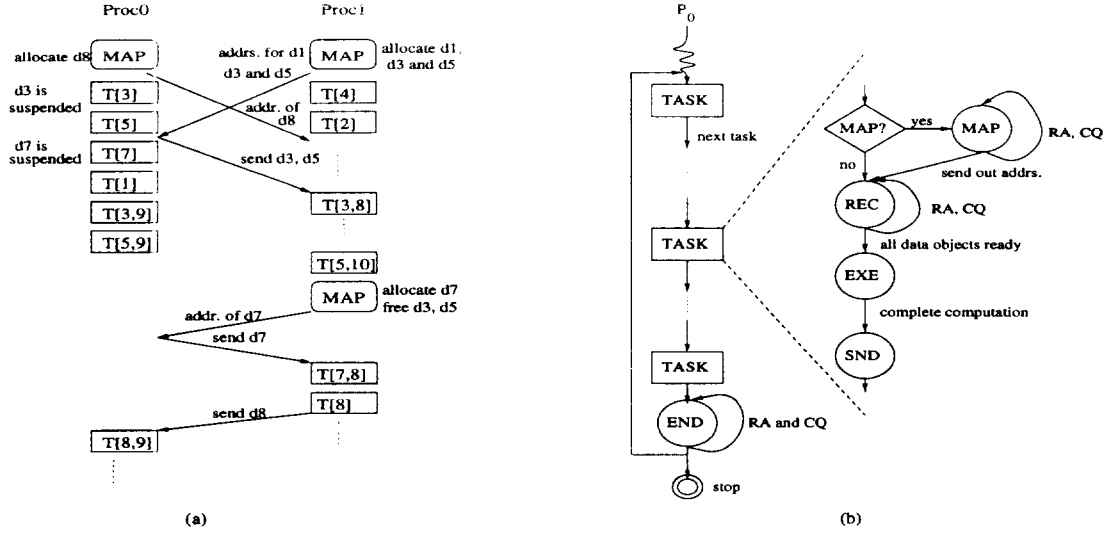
Proc0

Proc1

allocate d8

MAP

addrs. for d1 d3 and d5

MAP

allocate d1, d3 and d5

d3 is suspended

T[3]

T[4]

addr. of d8

T[5]

T[2]

d7 is suspended

T[7]

send d3, d5

T[1]

T[3,9]

T[3,8]

T[5,9]

T[5,10]

MAP

allocate d7 free d3, d5

addr. of d7

send d7

T[7,8]

T[8]

send d8

T[8,9]

(a)

$P_0$

TASK

next task

TASK

TASK

END

RA and CQ

stop

MAP?

yes

MAP

RA, CQ

no

send out addrs.

REC

RA, CQ

all data objects ready

EXE

complete computation

SND

(b)